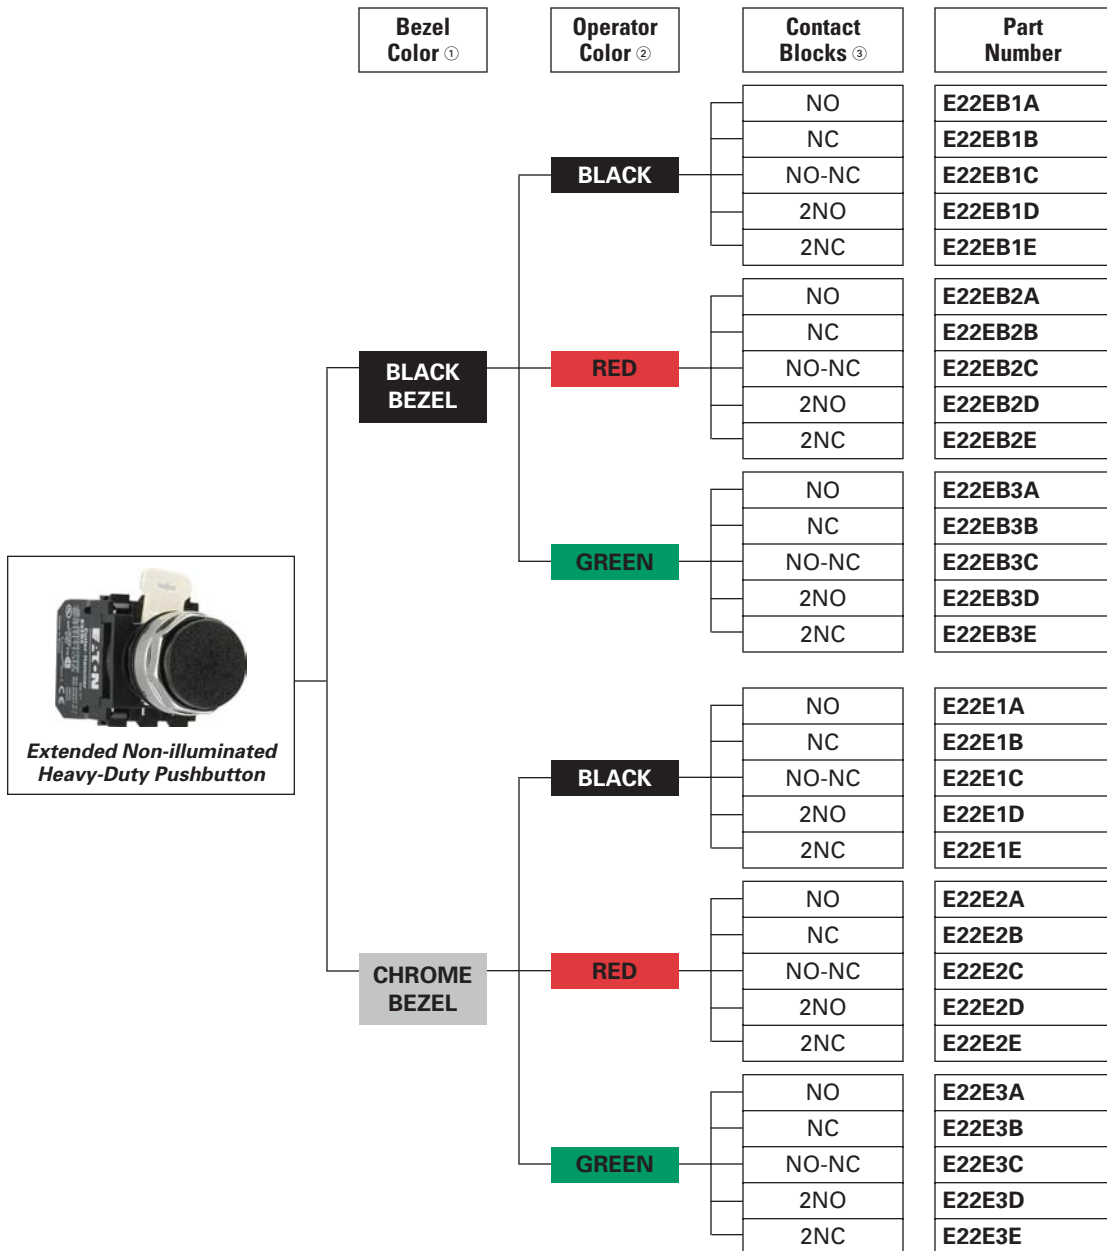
Bezel Color ①

Operator Color ②

Contact Blocks ③

Part Number

Extended Non-illuminated Heavy-Duty Pushbutton

BLACK BEZEL

BLACK

| NO | E22EB1A |
|---|---|
| NC | E22EB1B |
| NO-NC | E22EB1C |
| 2NO | E22EB1D |
| 2NC | E22EB1E |

RED

| NO | E22EB2A |
|---|---|
| NC | E22EB2B |
| NO-NC | E22EB2C |
| 2NO | E22EB2D |
| 2NC | E22EB2E |

GREEN

| NO | E22EB3A |
|---|---|
| NC | E22EB3B |
| NO-NC | E22EB3C |
| 2NO | E22EB3D |
| 2NC | E22EB3E |

CHROME BEZEL

BLACK

| NO | E22E1A |
|---|---|
| NC | E22E1B |
| NO-NC | E22E1C |
| 2NO | E22E1D |
| 2NC | E22E1E |

RED

| NO | E22E2A |
|---|---|
| NC | E22E2B |
| NO-NC | E22E2C |
| 2NO | E22E2D |
| 2NC | E22E2E |

GREEN

| NO | E22E3A |
|---|---|
| NC | E22E3B |
| NO-NC | E22E3C |
| 2NO | E22E3D |
| 2NC | E22E3E |